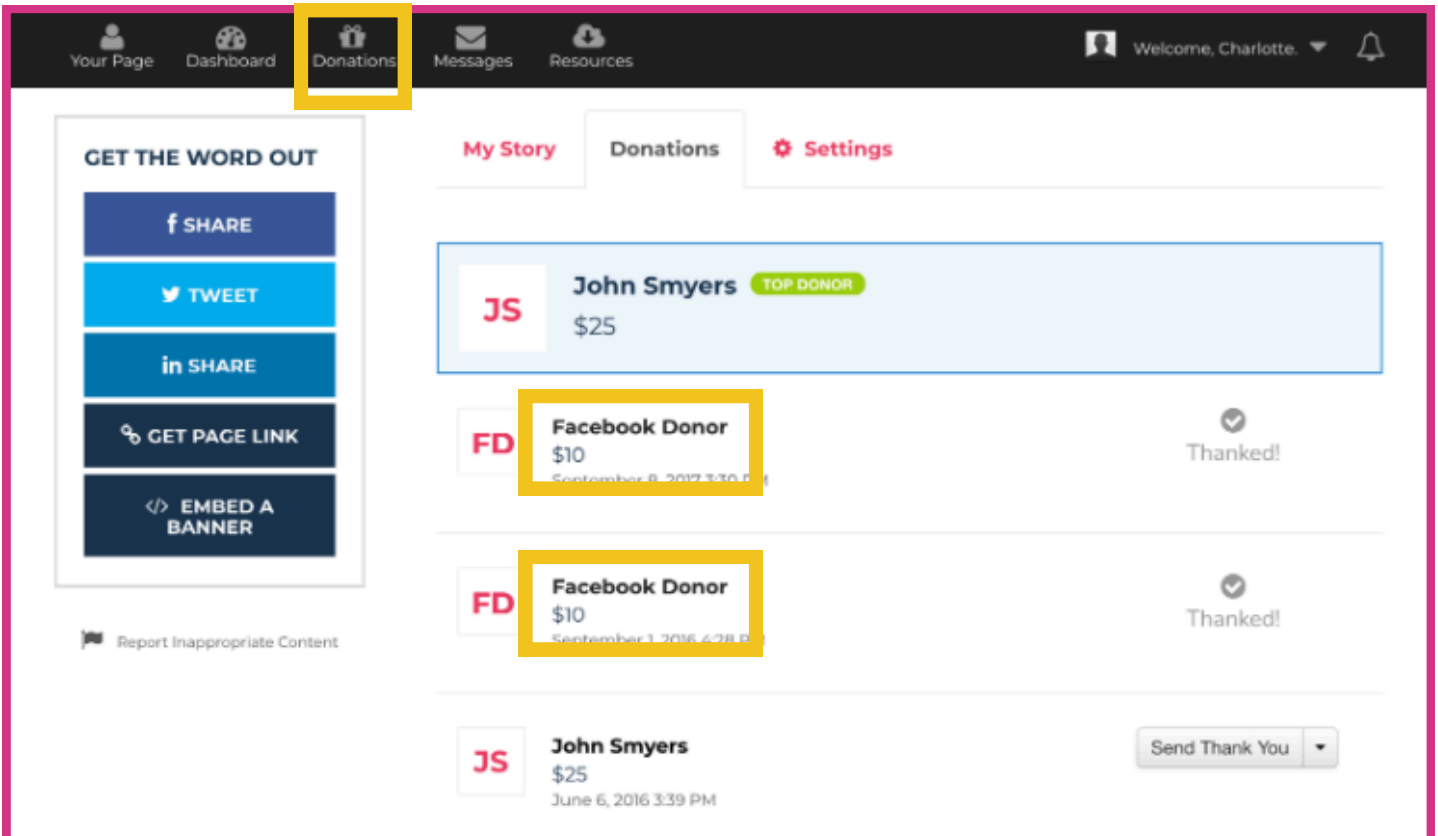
Your Page Dashboard Donations Messages Resources

Welcome, Charlotte.

GET THE WORD OUT

SHARE

TWEET

in SHARE

GET PAGE LINK

EMBED A BANNER

Report Inappropriate Content

My Story Donations Settings

JS John Smyers TOP DONOR
$25

FD Facebook Donor
$10
September 8, 2017 3:30 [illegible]

Thanked!

FD Facebook Donor
$10
September 1, 2016 4:28 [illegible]

Thanked!

JS John Smyers
$25
June 6, 2016 3:39 PM

Send Thank You